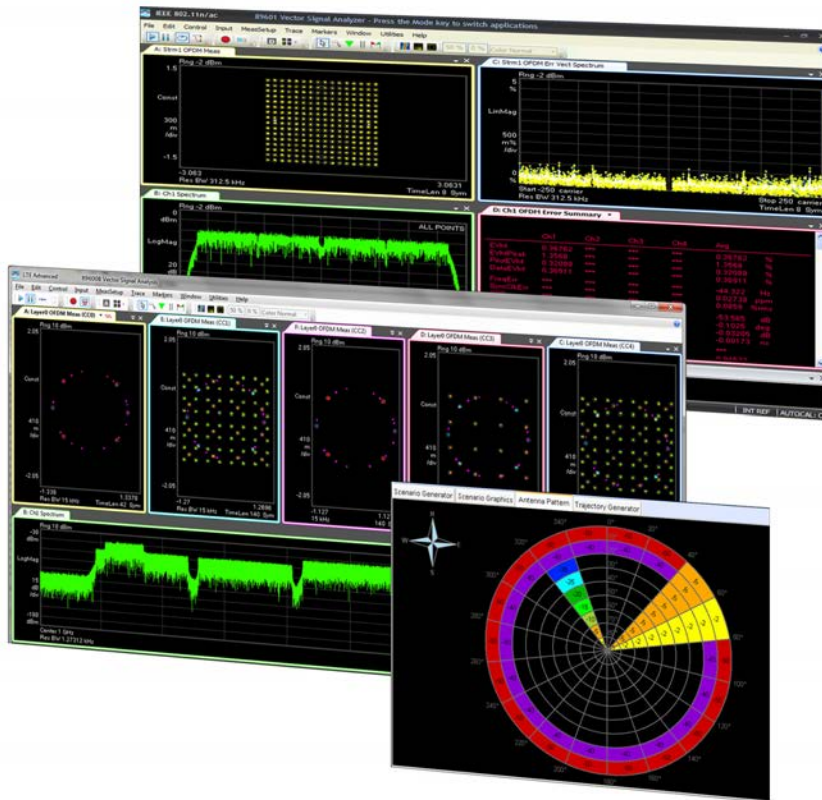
IEEE 802.11n/ac 89601 Vector Signal Analyzer - Press the Mode key to switch applications

File Edit Control Input MeasSetup Trace Markers Window Utilities Help

A: Stm1 OFDM Meas

Rng -2 dBm

1.5

Const

300 m /div

-1.5

-3.083

Res BW 312.5 kHz

3.0831

TimeLen 8 Sym

C: Stm1 OFDM Err Vect Spectrum

Rng -2 dBm

5 %

LinMag

500 m% /div

0 %

Start -250 carrier

Res BW 312.5 kHz

Stop 250 carrier

TimeLen 8 Sym

B: Ch1 Spectrum

Rng -2 dBm

0 dBm

LogMag

20 dB

ALL POINTS

D: Ch1 OFDM Error Summary

Ch1 Ch2 Ch3 Ch4 Avg

INT REF AUTOCAL: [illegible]

LTE Advanced 89600B Vector Signal Analyzer

File Edit Control Input MeasSetup Trace Markers Window Utilities Help

A: Layer0 OFDM Meas (CC0)

Rng 10 dBm

2.05

Const

410 m /div

-2.05

-1.236

Res BW 15 kHz

1.2378

TimeLen 42 Sym

B: Layer0 OFDM Meas (CC1)

Rng 10 dBm

2.05

Const

410 m /div

-2.05

-1.27

Res BW 15 kHz

1.2696

TimeLen 140 Sym

F: Layer0 OFDM Meas (CC2)

Rng 10 dBm

Const

410 m /div

-1.127

15 kHz

1.12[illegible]

140 S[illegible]

D: Layer0 OFDM Meas (CC3)

Rng 10 dBm

Const

410 m /div

C: Layer0 OFDM Meas (CC4)

Rng 10 dBm

Const

410 m /div

B: Ch0 Spectrum

-30 dBm

LogMag

15 dB /div

-150 dBm

Center 1 GHz

Res BW 1.27313 kHz

Scenario Generator Scenario Graphics Antenna Pattern Trajectory Generator

N

W

E

S

340° 0° 20° 40° 60° 80° 100° 120° 140° 160° 180° 200° 220° 240° 260° 280° 300° 320°